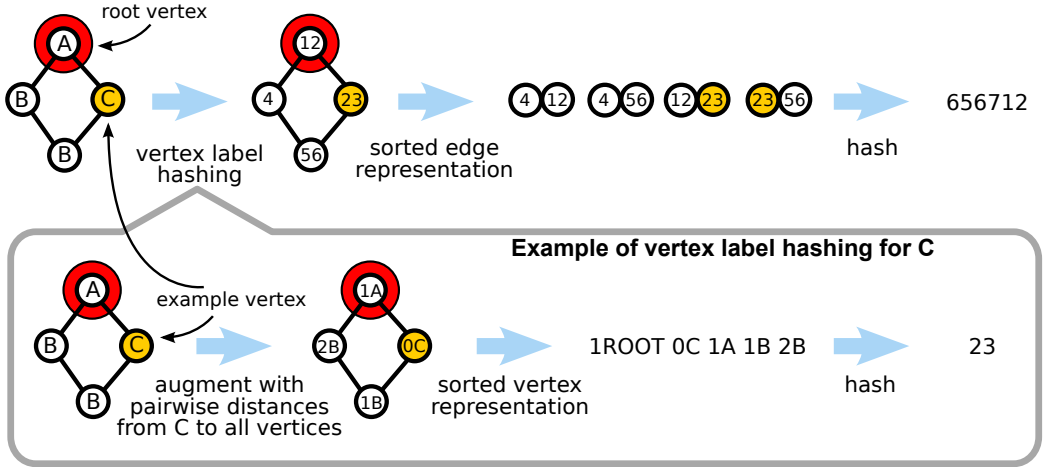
root vertex

A
B C
B

vertex label hashing

12
4 23
56

sorted edge representation

4 12 4 56 12 23 23 56

hash

656712

Example of vertex label hashing for C

A
B C
B

example vertex

augment with pairwise distances from C to all vertices

1A
2B 0C
1B

sorted vertex representation

1ROOT 0C 1A 1B 2B

hash

23